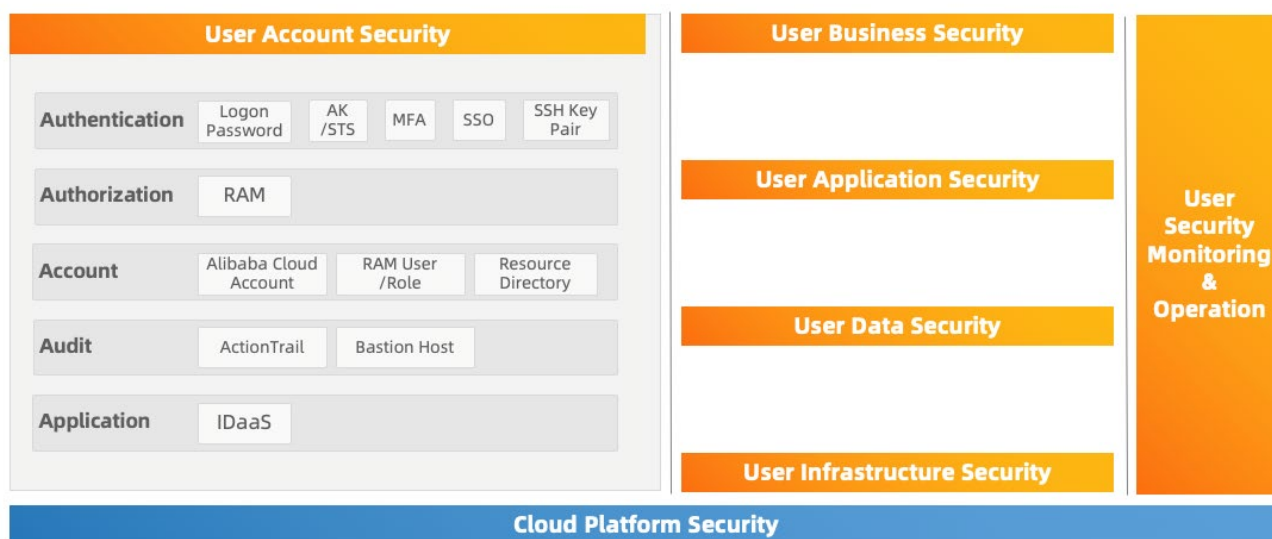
User Account Security

Authentication
Logon Password
AK /STS
MFA
SSO
SSH Key Pair

Authorization
RAM

Account
Alibaba Cloud Account
RAM User /Role
Resource Directory

Audit
ActionTrail
Bastion Host

Application
IDaaS

User Business Security

User Application Security

User Data Security

User Infrastructure Security

User Security Monitoring & Operation

Cloud Platform Security